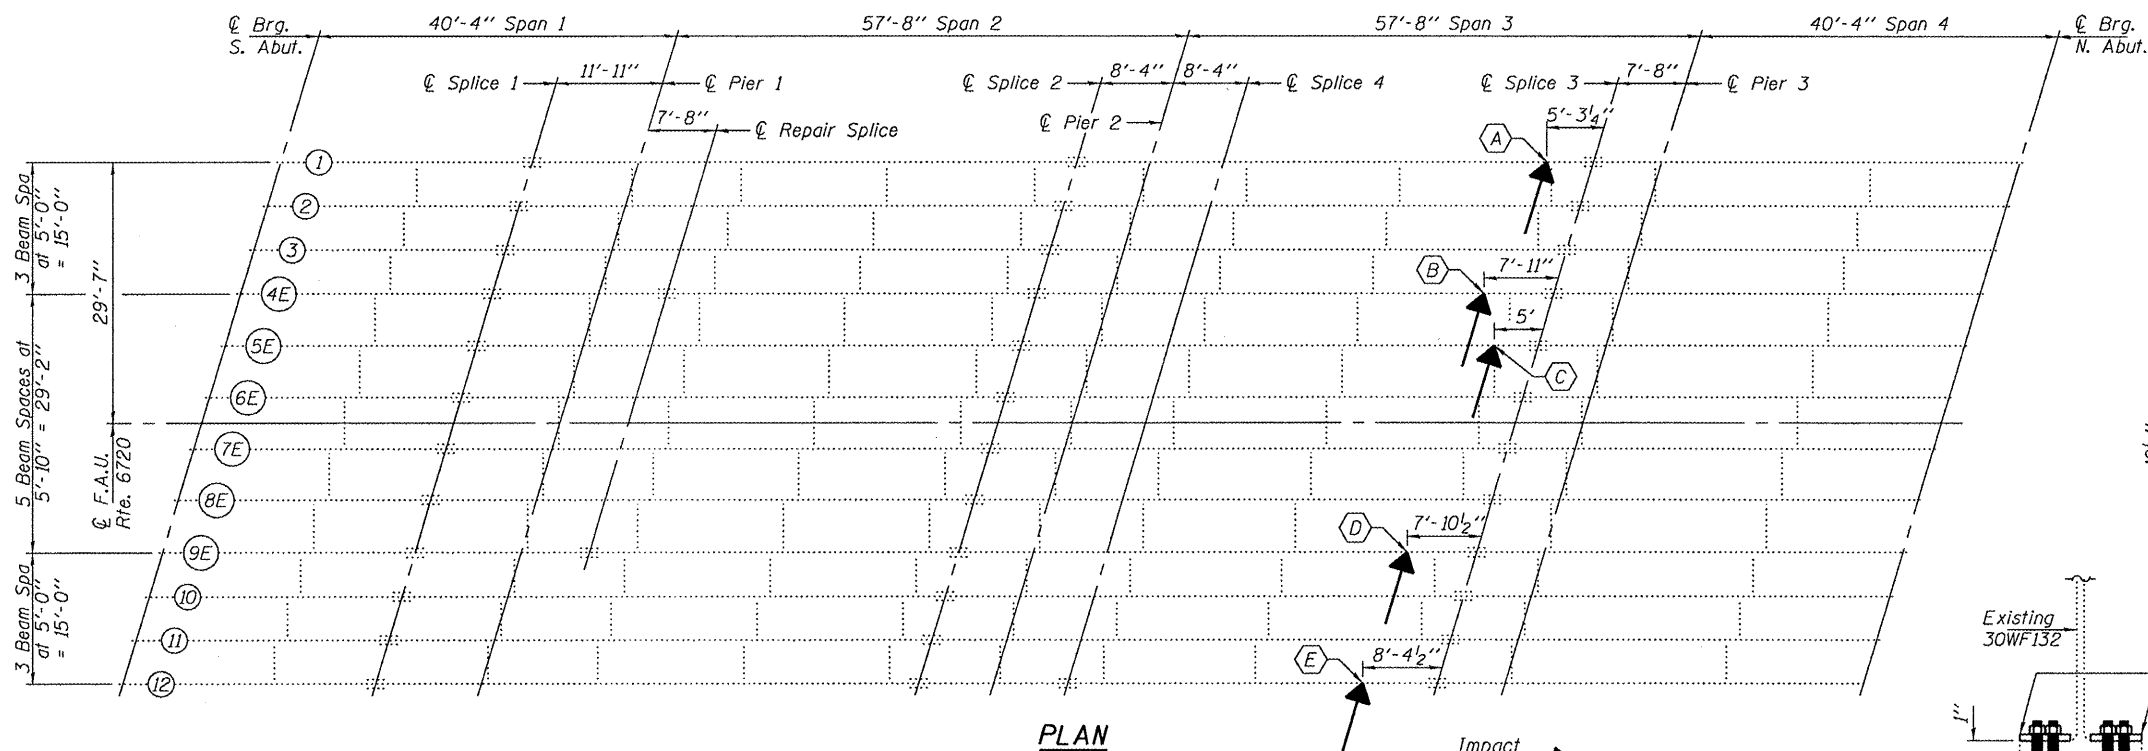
℄ Brg. S. Abut.
40'-4'' Span 1
57'-8'' Span 2
57'-8'' Span 3
40'-4'' Span 4
℄ Brg. N. Abut.
℄ Splice 1
11'-11''
℄ Pier 1
7'-8''
℄ Repair Splice
℄ Splice 2
8'-4''
8'-4''
℄ Splice 4
℄ Pier 2
℄ Splice 3
7'-8''
℄ Pier 3
5'-3¼''
A
B
7'-11''
5'
C
D
7'-10½''
E
8'-4½''
1
2
3
4E
5E
6E
7E
8E
9E
10
11
12
3 Beam Spa at 5'-0'' = 15'-0''
5 Beam Spaces at 5'-10'' = 29'-2''
3 Beam Spa at 5'-0'' = 15'-0''
29'-7''
℄ F.A.U. Rte. 6720
Existing 30WF132
1''
PLAN
Impact